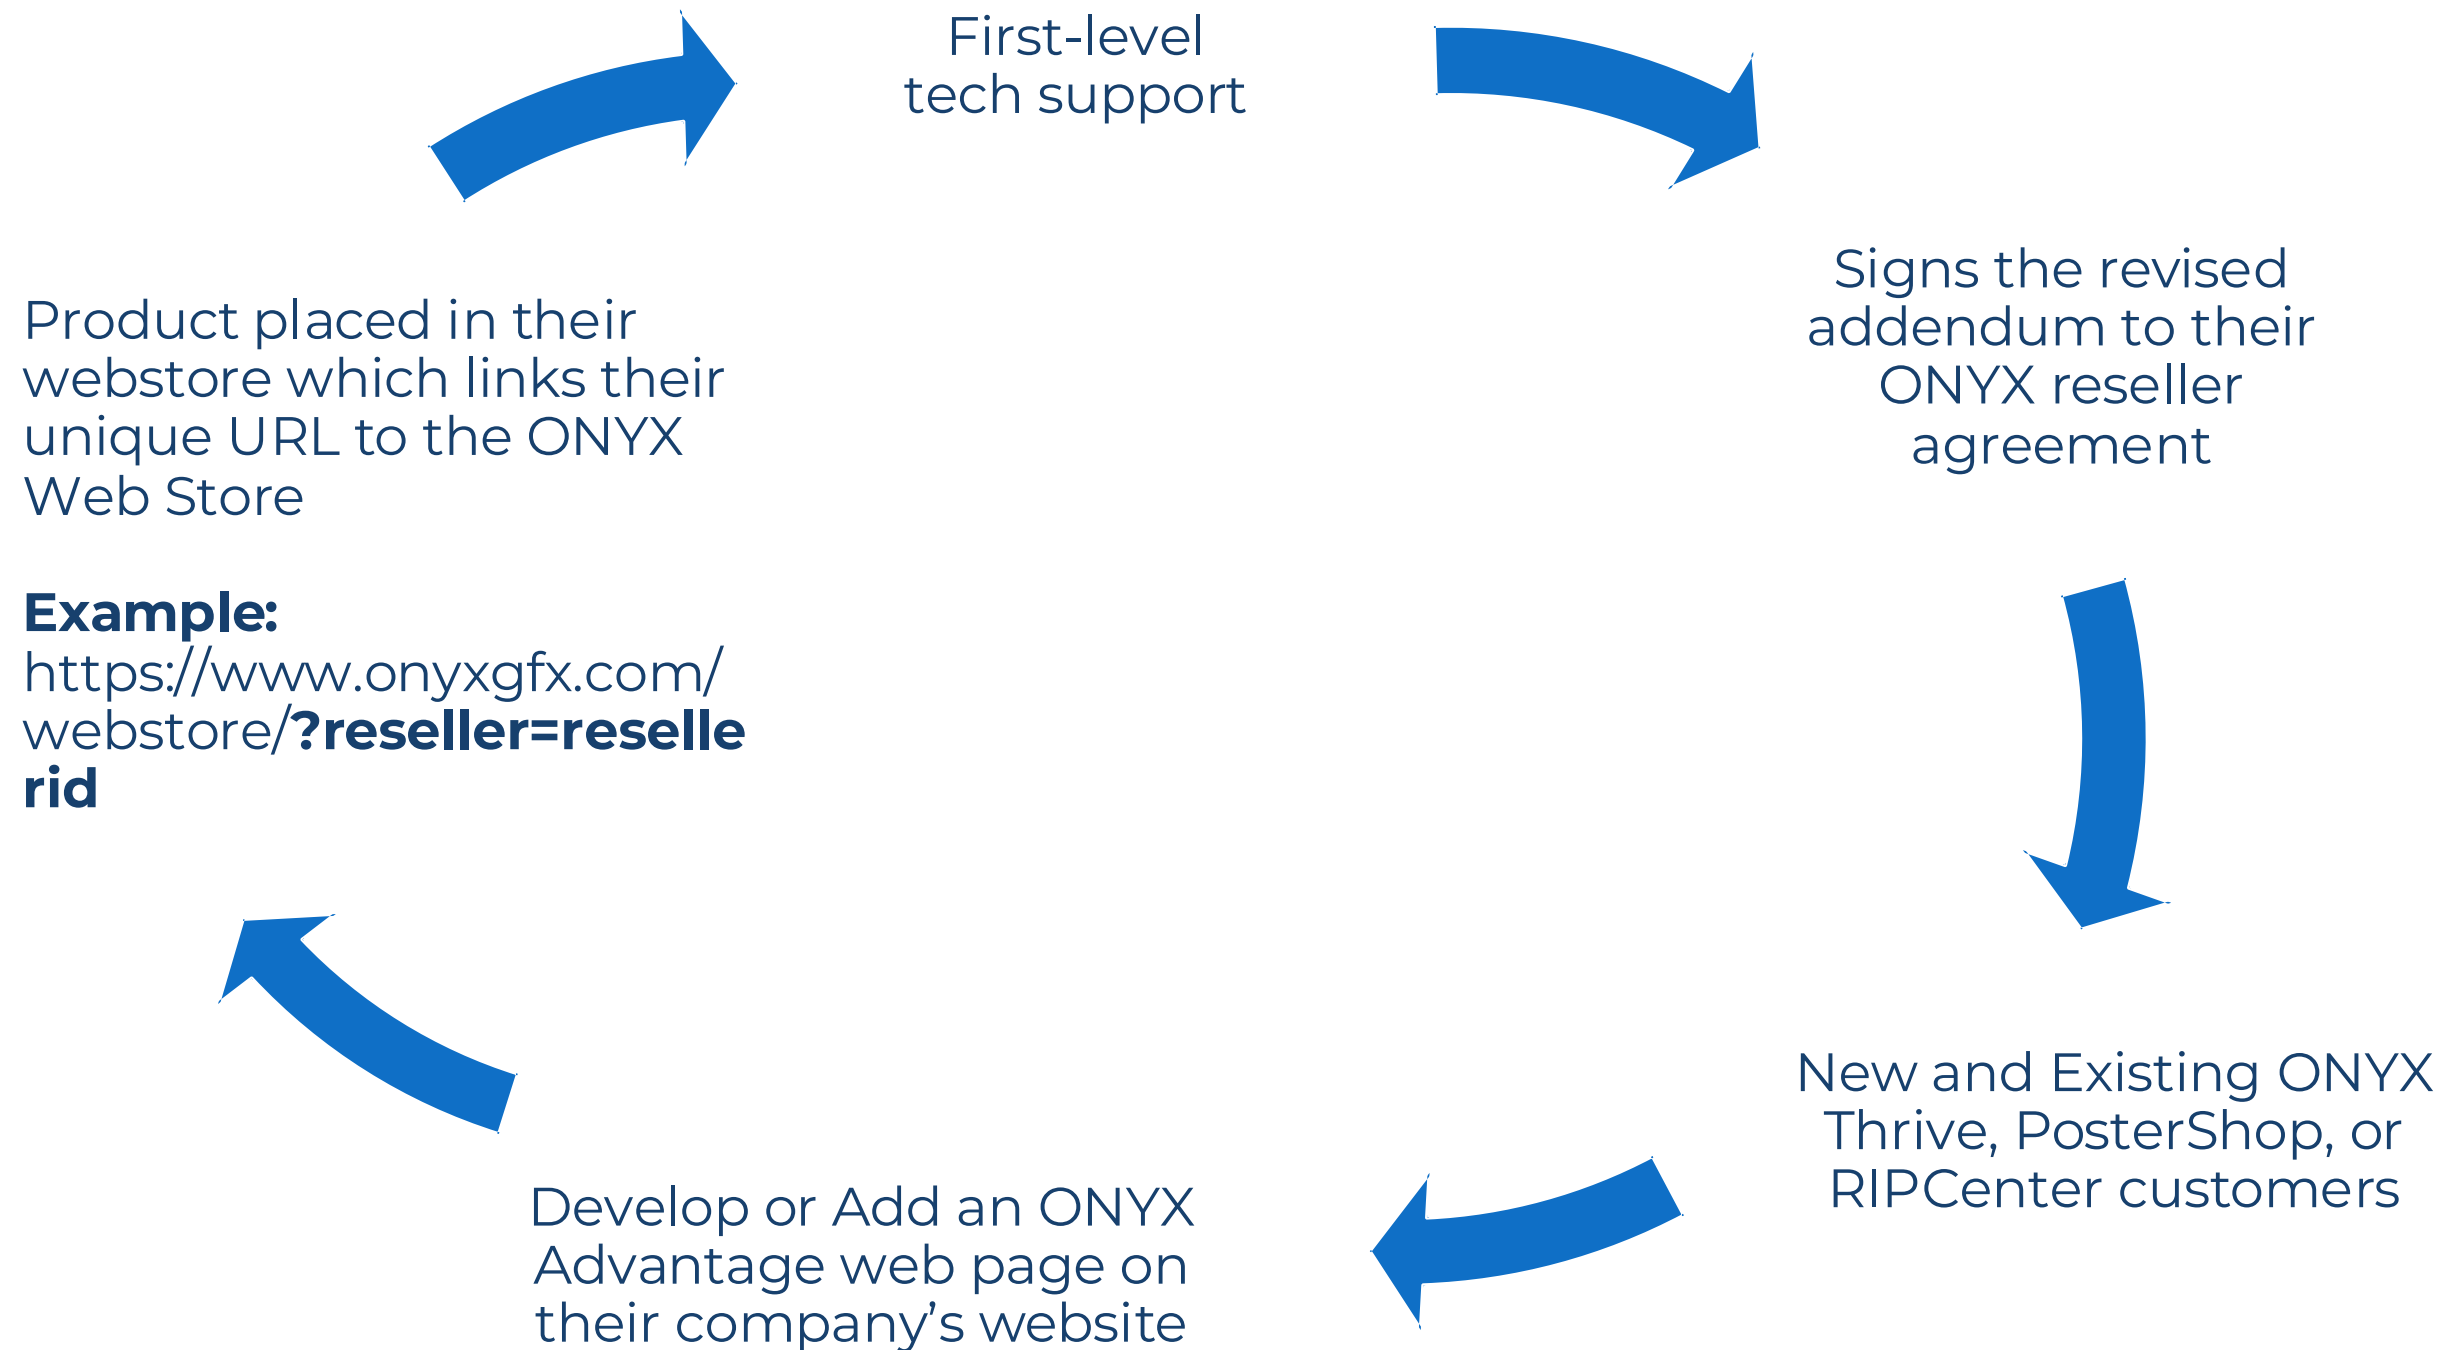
First-level tech support

Signs the revised addendum to their ONYX reseller agreement

New and Existing ONYX Thrive, PosterShop, or RIPCenter customers

Develop or Add an ONYX Advantage web page on their company’s website

Product placed in their webstore which links their unique URL to the ONYX Web Store

**Example:**
https://www.onyxgfx.com/webstore/**?reseller=resellerid**